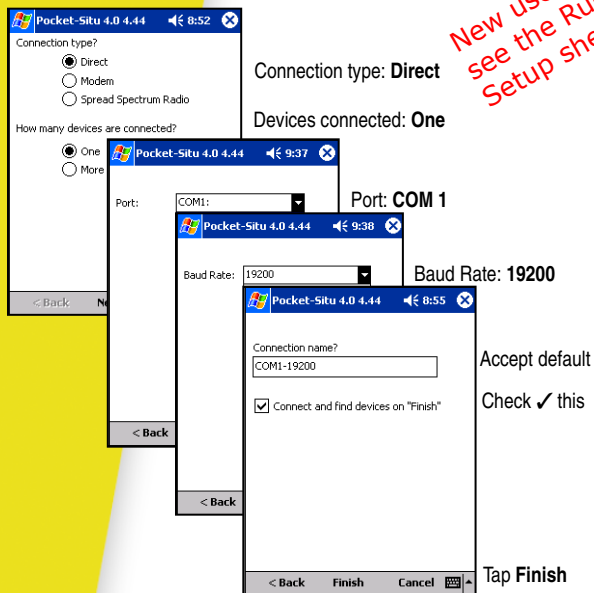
Pocket-Situ 4.0 4.44 8:52

Connection type?

Direct

Modem

Spread Spectrum Radio

How many devices are connected?

One

More

< Back

Ne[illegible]

Connection type: **Direct**

Devices connected: **One**

New us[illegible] see the Ru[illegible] Setup she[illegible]

Pocket-Situ 4.0 4.44 9:37

Port: COM1:

< Back

Port: **COM 1**

Pocket-Situ 4.0 4.44 9:38

Baud Rate: 19200

< Back

Baud Rate: **19200**

Pocket-Situ 4.0 4.44 8:55

Connection name?

COM1-19200

Connect and find devices on "Finish"

< Back Finish Cancel

Accept default

Check ✓ this

Tap **Finish**